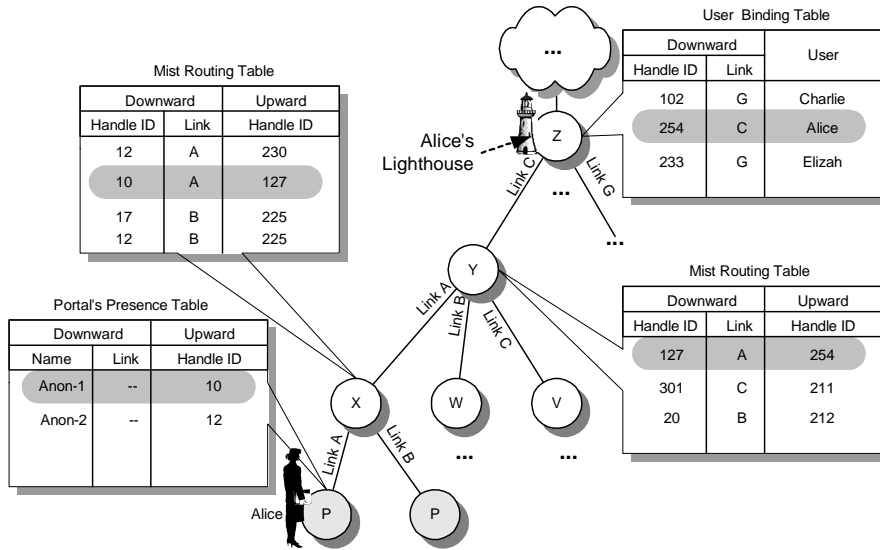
User Binding Table

| Downward | | User |
|---|---|---|
| Handle ID | Link | |
| 102 | G | Charlie |
| 254 | C | Alice |
| 233 | G | Elizah |

...

Mist Routing Table

| Downward | | Upward |
|---|---|---|
| Handle ID | Link | Handle ID |
| 12 | A | 230 |
| 10 | A | 127 |
| 17 | B | 225 |
| 12 | B | 225 |

Alice's Lighthouse

Z

Link C

Link G

...

...

Y

Link A

Link B

Link C

Mist Routing Table

| Downward | | Upward |
|---|---|---|
| Handle ID | Link | Handle ID |
| 127 | A | 254 |
| 301 | C | 211 |
| 20 | B | 212 |

Portal's Presence Table

| Downward | | Upward |
|---|---|---|
| Name | Link | Handle ID |
| Anon-1 | -- | 10 |
| Anon-2 | -- | 12 |

X

W

V

Link A

Link B

...

...

Alice

P

P